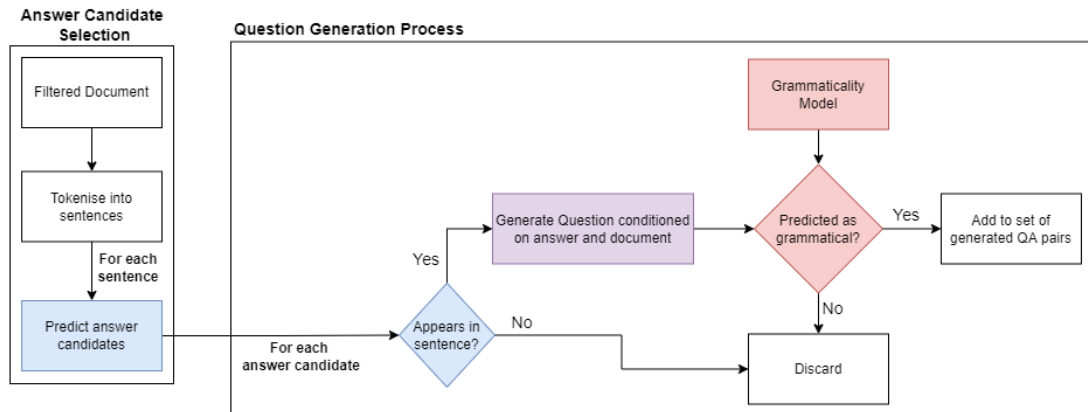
Answer Candidate Selection

Filtered Document

Tokenise into sentences

For each sentence

Predict answer candidates

For each answer candidate

Question Generation Process

Grammaticality Model

Yes

Generate Question conditioned on answer and document

Predicted as grammatical?

Yes

Add to set of generated QA pairs

No

Appears in sentence?

No

Discard